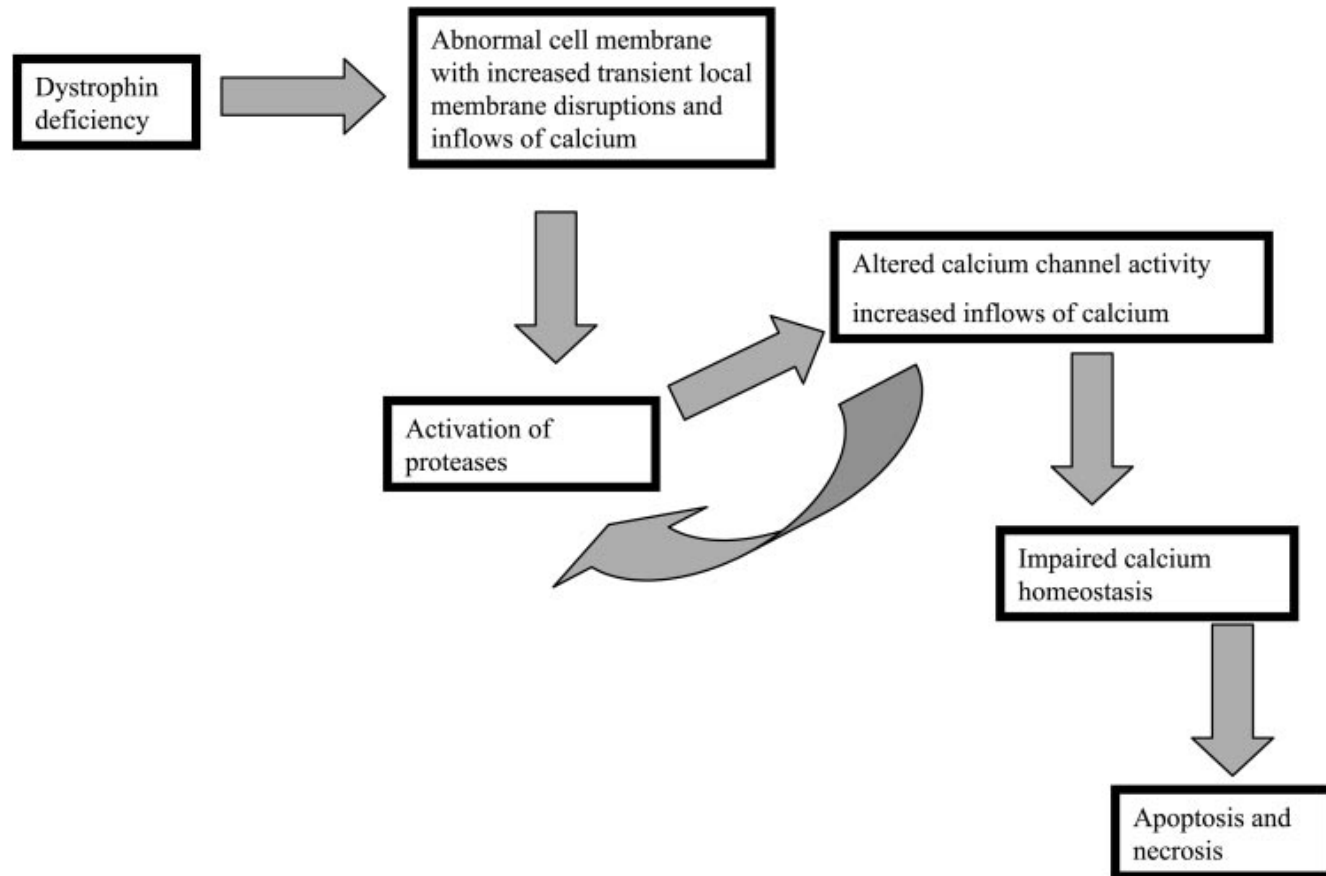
Dystrophin deficiency

Abnormal cell membrane with increased transient local membrane disruptions and inflows of calcium

Altered calcium channel activity increased inflows of calcium

Activation of proteases

Impaired calcium homeostasis

Apoptosis and necrosis